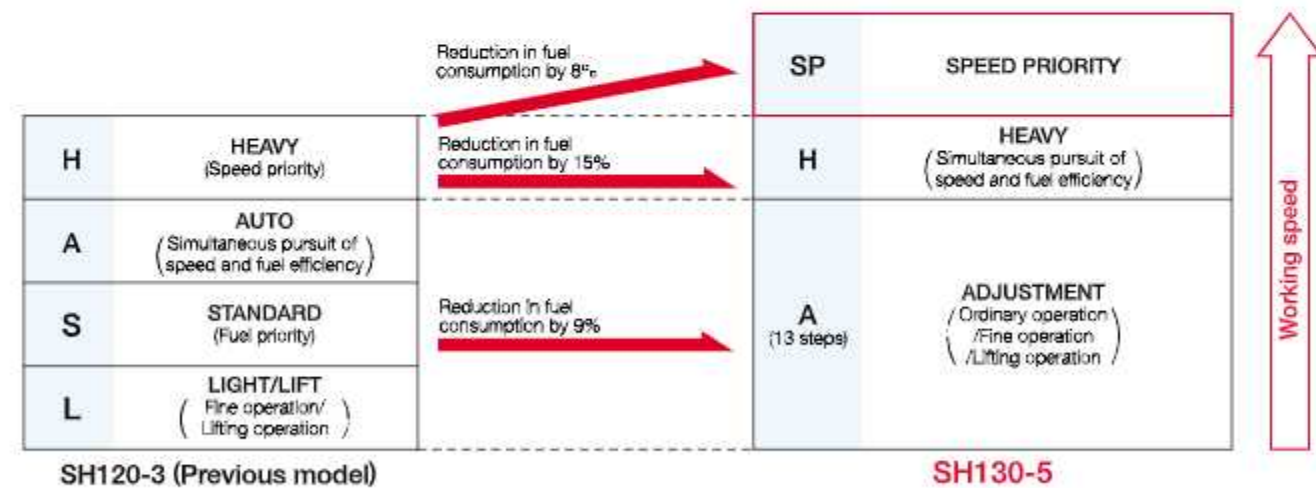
| H | HEAVY (Speed priority) |
|---|---|
| A | AUTO (Simultaneous pursuit of speed and fuel efficiency) |
| S | STANDARD (Fuel priority) |
| L | LIGHT/LIFT (Fine operation/ Lifting operation) |

SH120-3 (Previous model)

Reduction in fuel consumption by 8%

Reduction in fuel consumption by 15%

Reduction in fuel consumption by 9%

| SP | SPEED PRIORITY |
|---|---|
| H | HEAVY (Simultaneous pursuit of speed and fuel efficiency) |
| A (13 steps) | ADJUSTMENT (Ordinary operation /Fine operation /Lifting operation) |

SH130-5

Working speed